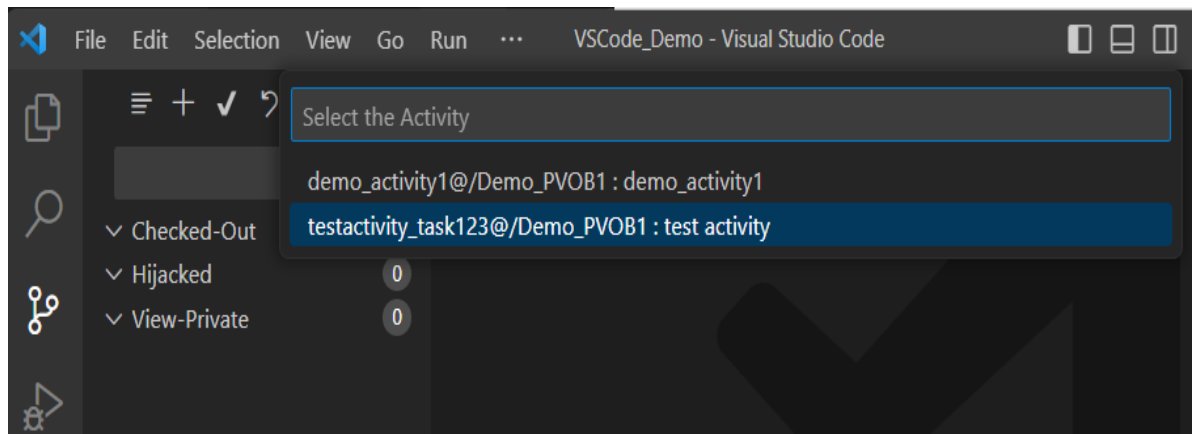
File Edit Selection View Go Run ··· VSCode_Demo - Visual Studio Code

Select the Activity

demo_activity1@/Demo_PVOB1 : demo_activity1

testactivity_task123@/Demo_PVOB1 : test activity

Checked-Out

Hijacked 0

View-Private 0